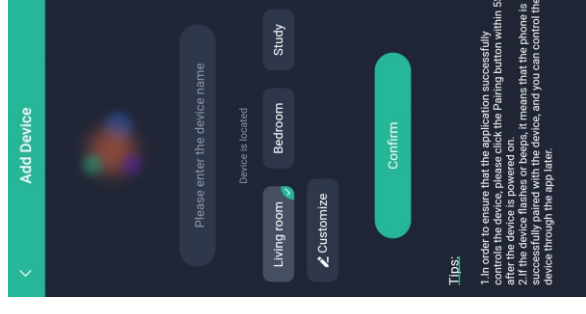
Add Device

Please enter the device name

Device is located

Living room

Bedroom

Study

Customize

Confirm

Tips:

1.In order to ensure that the application successfully controls the device, please click the Pairing button within 5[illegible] after the device is powered on.
2.If the device flashes or beeps, it means that the phone is successfully paired with the device, and you can control the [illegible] device through the app later.